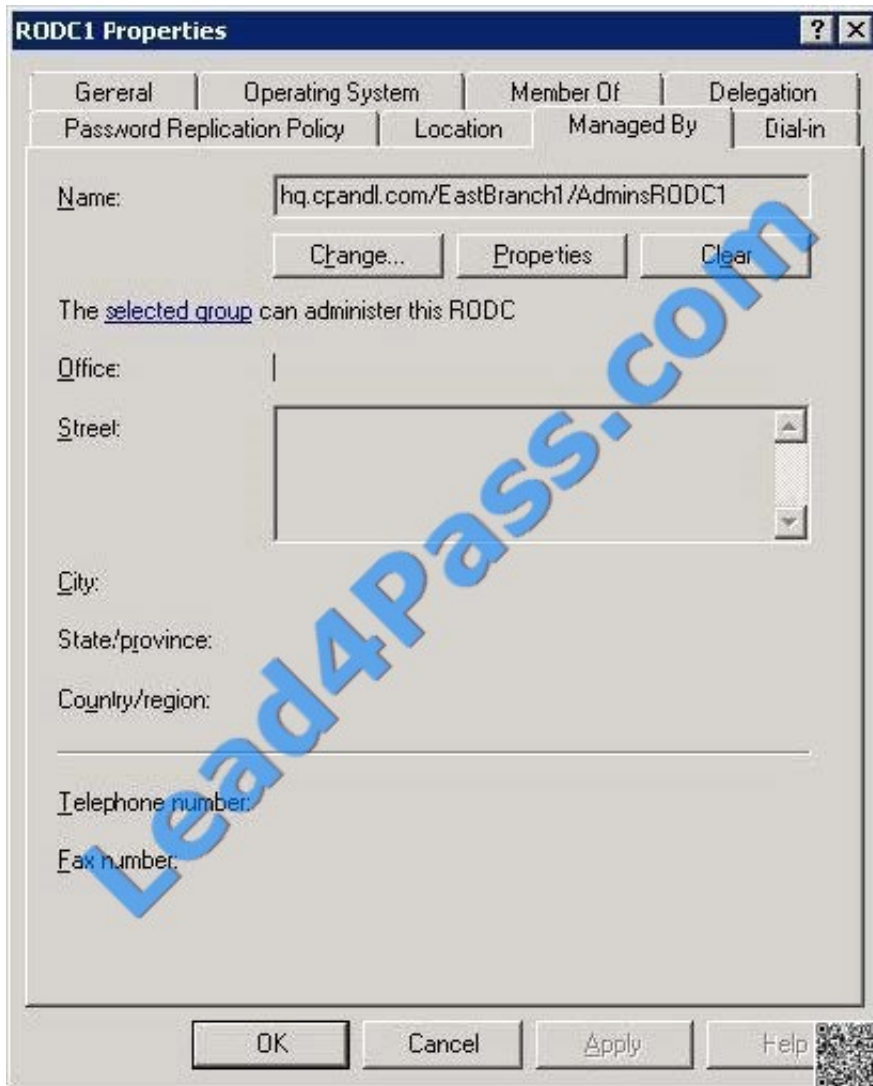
RODC1 Properties

?

General | Operating System | Member Of | Delegation
Password Replication Policy | Location | Managed By | Dial-in

Name: hq.cpandl.com/EastBranch1/AdminsRODC1

Change... Propeties Clear

The selected group can administer this RODC

Office:

Street:

City:

State/province:

Country/region:

Telephone number:

Fax number:

OK Cancel Apply Help

Lead4Pass.com